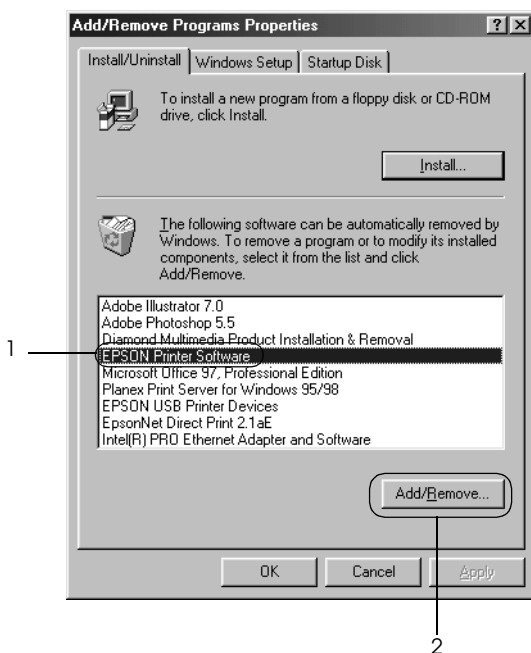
Add/Remove Programs Properties

?

X

Install/Uninstall

Windows Setup

Startup Disk

To install a new program from a floppy disk or CD-ROM drive, click Install.

Install...

The following software can be automatically removed by Windows. To remove a program or to modify its installed components, select it from the list and click Add/Remove.

Adobe Illustrator 7.0
Adobe Photoshop 5.5
Diamond Multimedia Product Installation & Removal
EPSON Printer Software
Microsoft Office 97, Professional Edition
Planex Print Server for Windows 95/98
EPSON USB Printer Devices
EpsonNet Direct Print 2.1aE
Intel(R) PRO Ethernet Adapter and Software

Add/Remove...

OK

Cancel

Apply

1

2